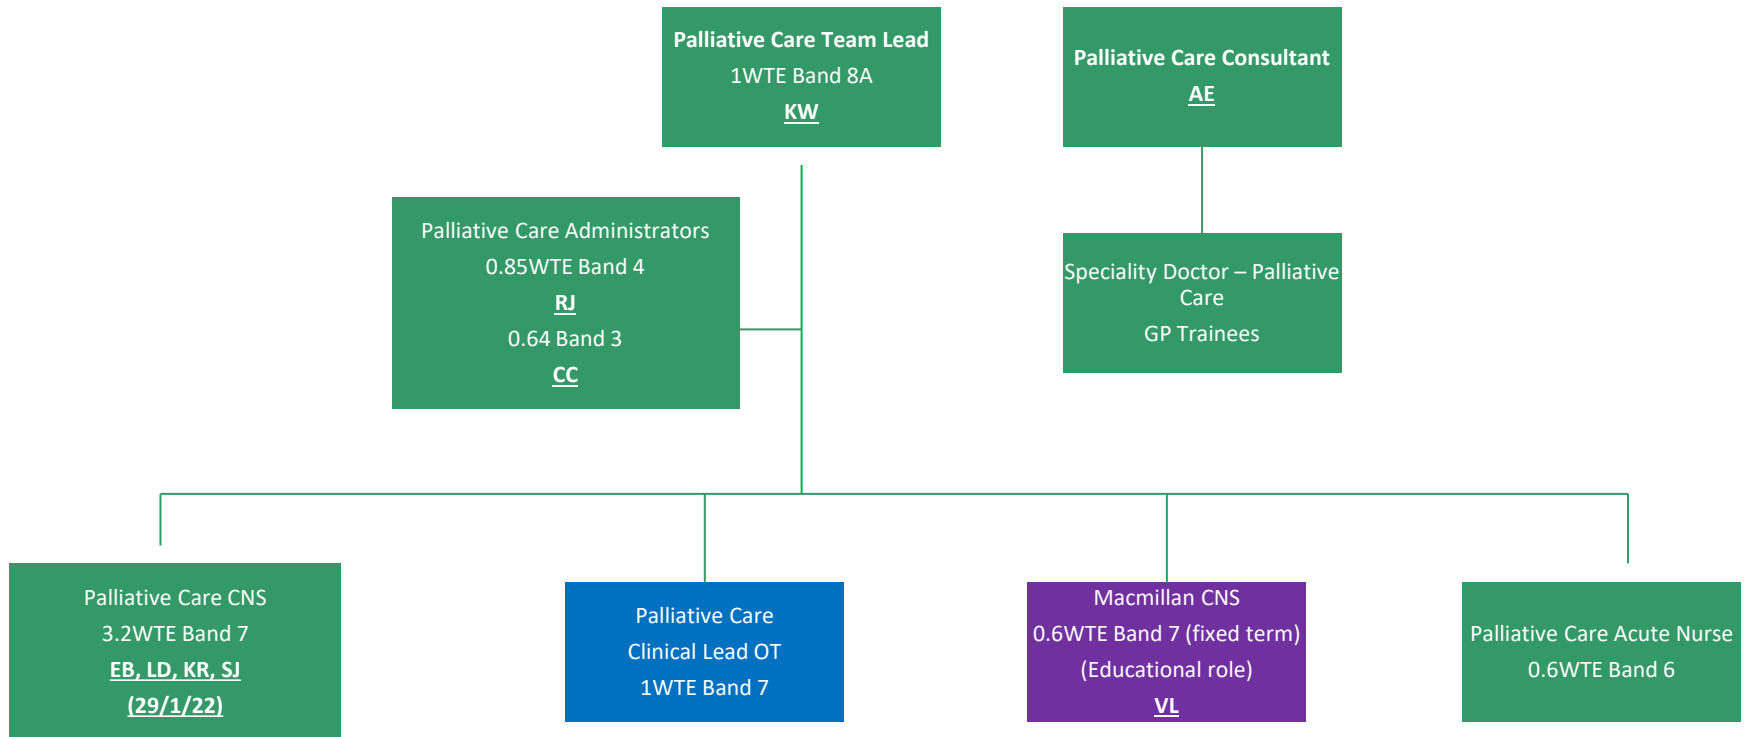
Palliative Care Team Lead
1WTE Band 8A
KW

Palliative Care Consultant
AE

Palliative Care Administrators
0.85WTE Band 4
RJ
0.64 Band 3
CC

Speciality Doctor – Palliative Care
GP Trainees

Palliative Care CNS
3.2WTE Band 7
EB, LD, KR, SJ
(29/1/22)

Palliative Care
Clinical Lead OT
1WTE Band 7

Macmillan CNS
0.6WTE Band 7 (fixed term)
(Educational role)
VL

Palliative Care Acute Nurse
0.6WTE Band 6